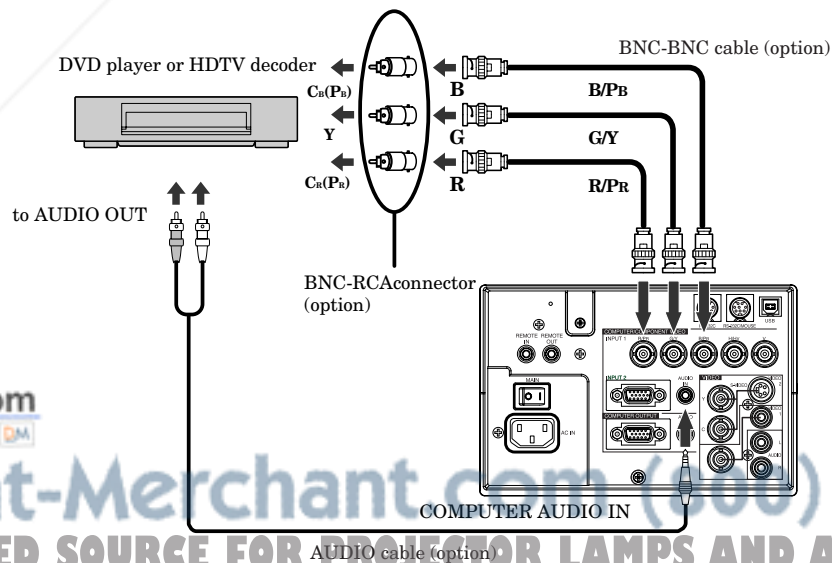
BNC-BNC cable (option)

DVD player or HDTV decoder

$C_B(P_B)$

Y

$C_R(P_R)$

B

G

R

B/$P_B$

G/Y

R/$P_R$

to AUDIO OUT

BNC-RCAconnector (option)

REMOTE IN

REMOTE OUT

COMPUTER/COMPONENT VIDEO

INPUT 1

RS-232C/MOUSE

USB

INPUT 2

AUDIO IN

MAIN

AC IN

COMPUTER OUTPUT

VIDEO

S-VIDEO

AUDIO

COMPUTER AUDIO IN

AUDIO cable (option)

om

t-Merchant.com (800)

ED SOURCE FOR PROJECTOR LAMPS AND A